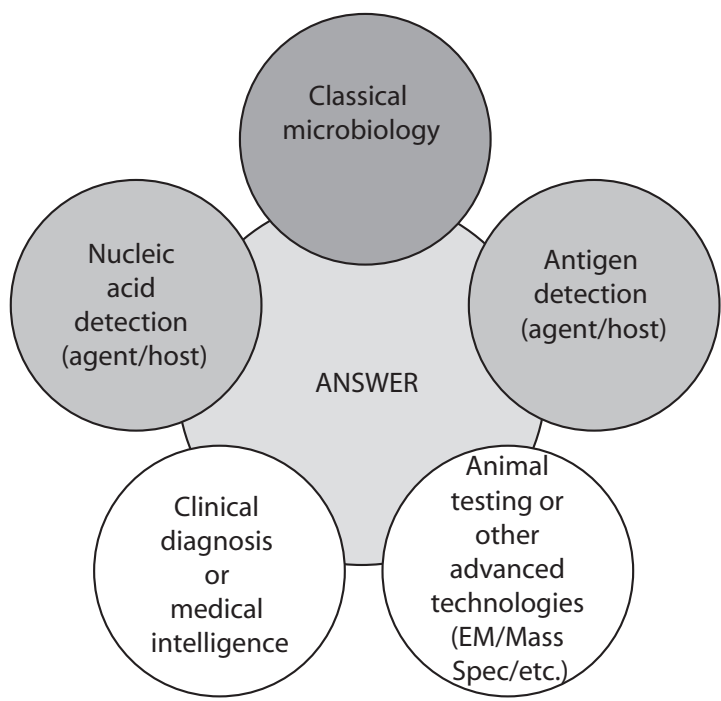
Classical microbiology

Nucleic acid detection (agent/host)

Antigen detection (agent/host)

ANSWER

Clinical diagnosis or medical intelligence

Animal testing or other advanced technologies (EM/Mass Spec/etc.)